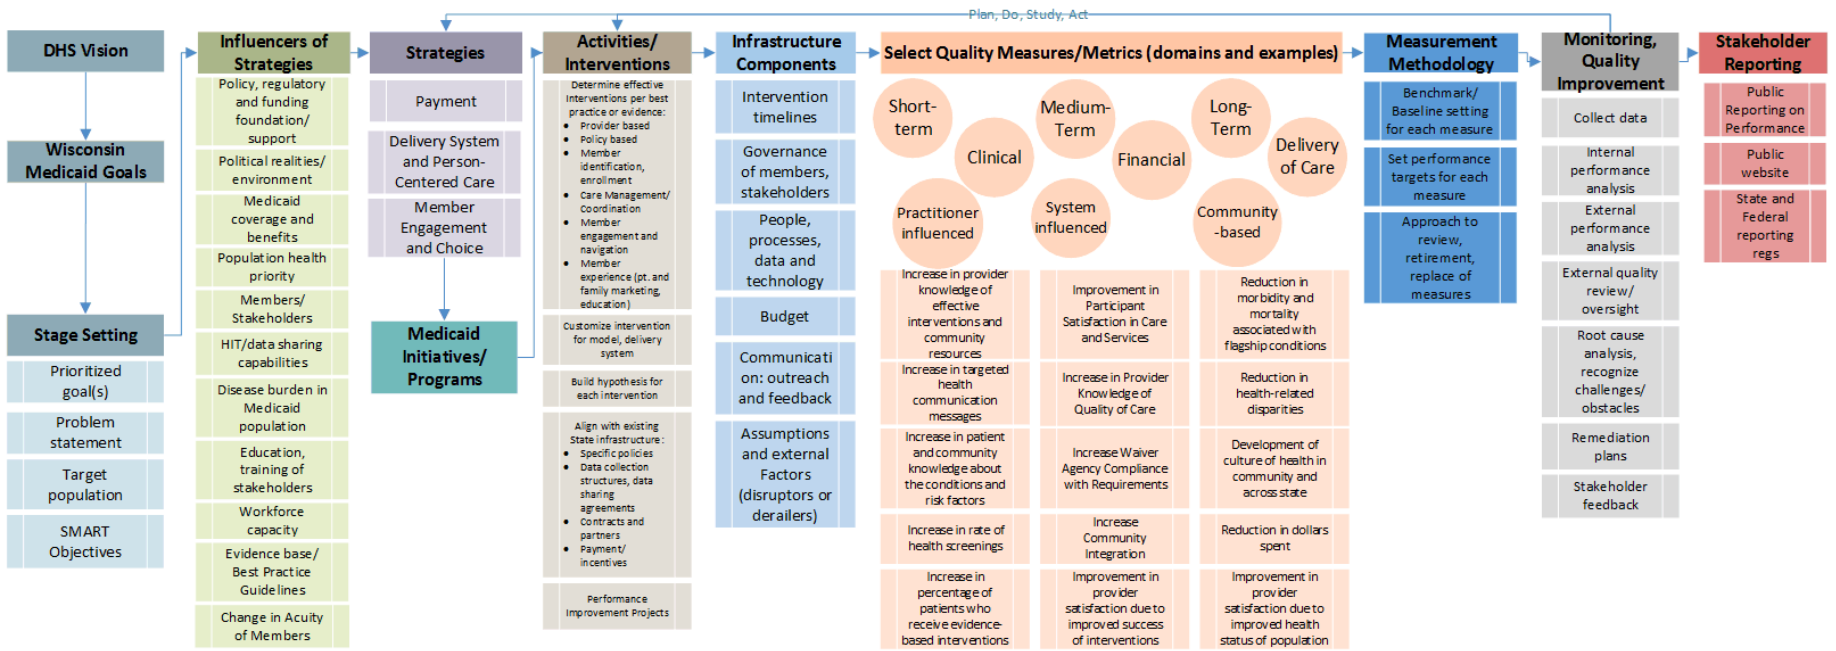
Plan, Do, Study, Act

DHS Vision

Wisconsin Medicaid Goals

Stage Setting

Prioritized goal(s)

Problem statement

Target population

SMART Objectives

Influencers of Strategies

Policy, regulatory and funding foundation/ support

Political realities/ environment

Medicaid coverage and benefits

Population health priority

Members/ Stakeholders

HIT/data sharing capabilities

Disease burden in Medicaid population

Education, training of stakeholders

Workforce capacity

Evidence base/ Best Practice Guidelines

Change in Acuity of Members

Strategies

Payment

Delivery System and Person-Centered Care

Member Engagement and Choice

Medicaid Initiatives/ Programs

Activities/ Interventions

Determine effective interventions per best practice or evidence:
- Provider based
- Policy based
- Member identification, enrollment
- Care Management/ Coordination
- Member engagement and navigation
- Member experience (pt. and family marketing, education)

Customize intervention for model, delivery system

Build hypothesis for each intervention

Align with existing State infrastructure:
- Specific policies
- Data collection structures, data sharing agreements
- Contracts and partners
- Payment/ incentives

Performance Improvement Projects

Infrastructure Components

Intervention timelines

Governance of members, stakeholders

People, processes, data and technology

Budget

Communication: outreach and feedback

Assumptions and external Factors (disruptors or derailers)

Select Quality Measures/Metrics (domains and examples)

Short-term

Clinical

Medium-Term

Financial

Long-Term

Delivery of Care

Practitioner influenced

System influenced

Community -based

Increase in provider knowledge of effective interventions and community resources

Increase in targeted health communication messages

Increase in patient and community knowledge about the conditions and risk factors

Increase in rate of health screenings

Increase in percentage of patients who receive evidence-based interventions

Improvement in Participant Satisfaction in Care and Services

Increase in Provider Knowledge of Quality of Care

Increase Waiver Agency Compliance with Requirements

Increase Community Integration

Improvement in provider satisfaction due to improved success of interventions

Reduction in morbidity and mortality associated with flagship conditions

Reduction in health-related disparities

Development of culture of health in community and across state

Reduction in dollars spent

Improvement in provider satisfaction due to improved health status of population

Measurement Methodology

Benchmark/ Baseline setting for each measure

Set performance targets for each measure

Approach to review, retirement, replace of measures

Monitoring, Quality Improvement

Collect data

Internal performance analysis

External performance analysis

External quality review/ oversight

Root cause analysis, recognize challenges/ obstacles

Remediation plans

Stakeholder feedback

Stakeholder Reporting

Public Reporting on Performance

Public website

State and Federal reporting regs